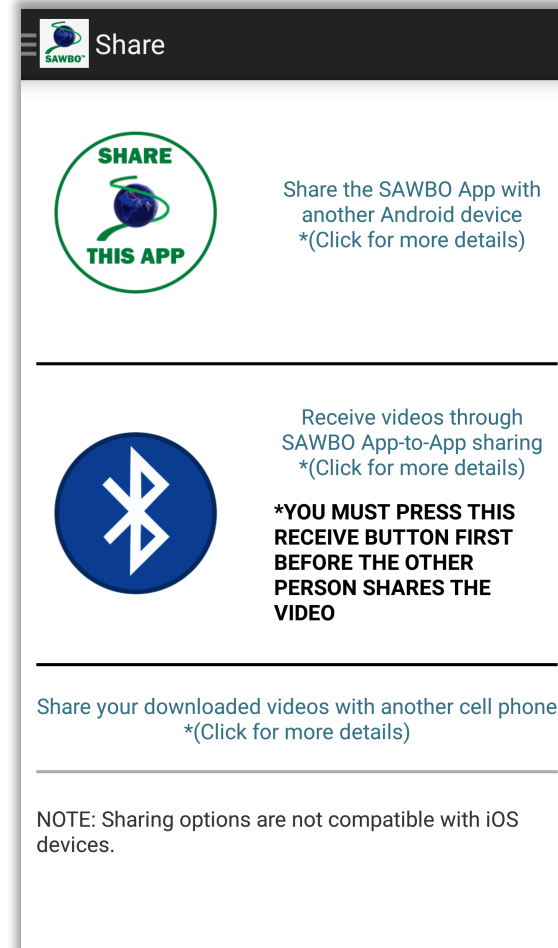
SAWBO™ Share

SHARE
THIS APP

Share the SAWBO App with another Android device
*(Click for more details)

Receive videos through SAWBO App-to-App sharing
*(Click for more details)

*YOU MUST PRESS THIS RECEIVE BUTTON FIRST BEFORE THE OTHER PERSON SHARES THE VIDEO

Share your downloaded videos with another cell phone
*(Click for more details)

NOTE: Sharing options are not compatible with iOS devices.